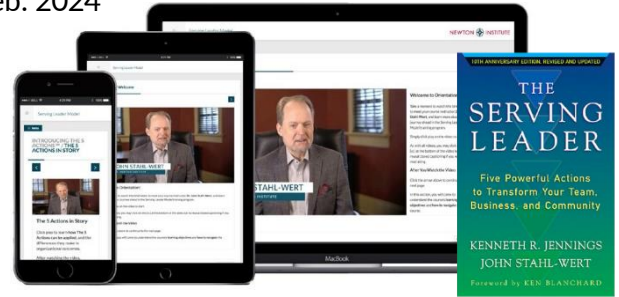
eb. 2024

NEWTON INSTITUTE

Welcome to Orientation

INTRODUCING THE 5 ACTIONS IN STORY

The 5 Actions in Story

JOHN STAHL-WERT

STAHL-WERT

MacBook

10TH ANNIVERSARY EDITION, REVISED AND UPDATED

THE SERVING LEADER

Five Powerful Actions to Transform Your Team, Business, and Community

KENNETH R. JENNINGS
JOHN STAHL-WERT

Foreword by KEN BLANCHARD